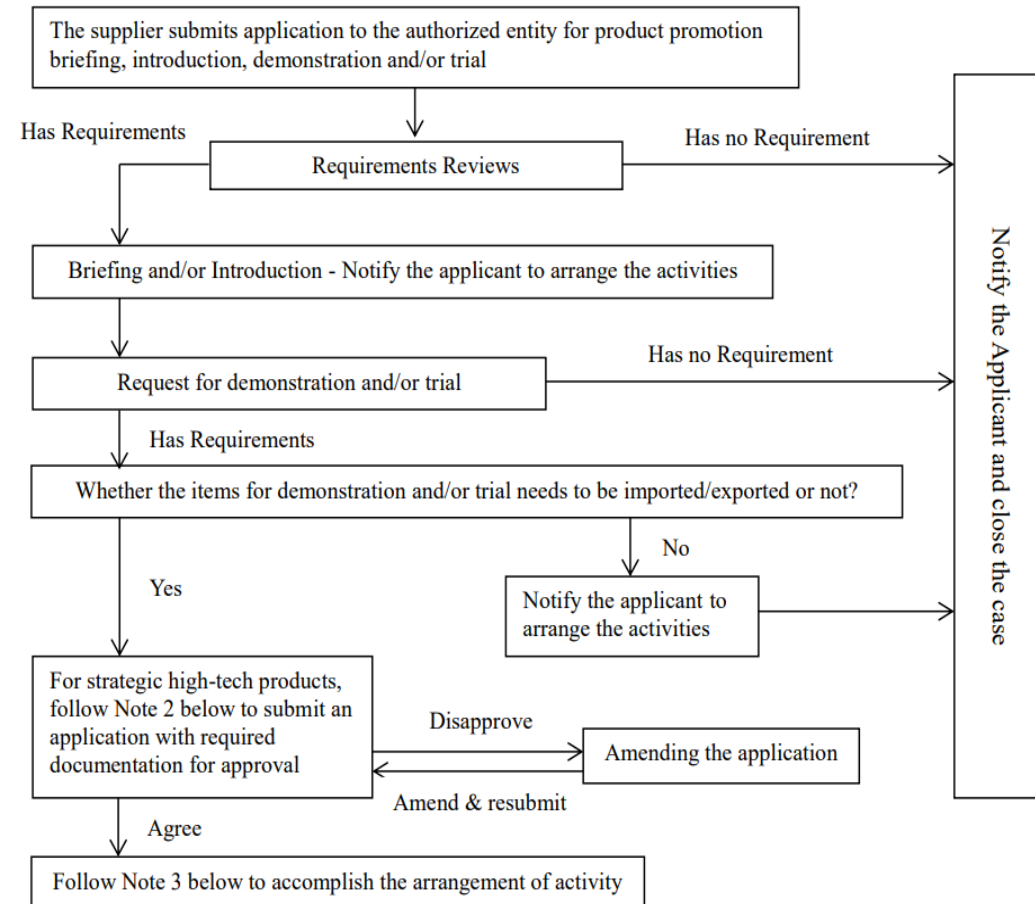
The supplier submits application to the authorized entity for product promotion briefing, introduction, demonstration and/or trial

Has Requirements

Requirements Reviews

Has no Requirement

Briefing and/or Introduction - Notify the applicant to arrange the activities

Request for demonstration and/or trial

Has no Requirement

Has Requirements

Whether the items for demonstration and/or trial needs to be imported/exported or not?

No

Yes

Notify the applicant to arrange the activities

For strategic high-tech products, follow Note 2 below to submit an application with required documentation for approval

Disapprove

Amending the application

Amend & resubmit

Agree

Follow Note 3 below to accomplish the arrangement of activity

Notify the Applicant and close the case